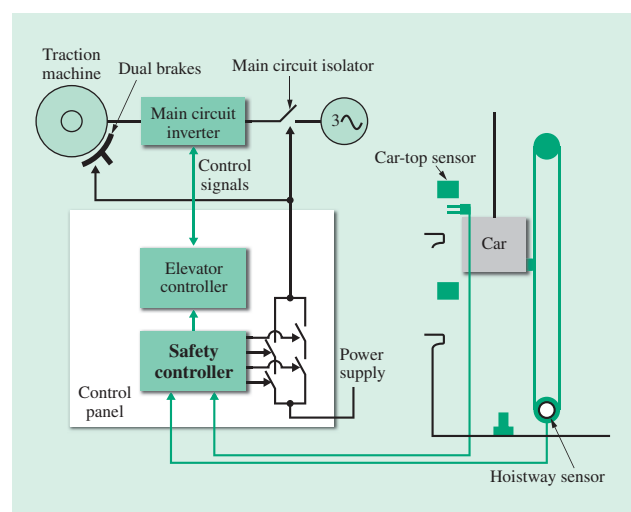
Traction machine

Dual brakes

Main circuit isolator

Main circuit inverter

3~

Control signals

Car-top sensor

Car

Elevator controller

Safety controller

Power supply

Control panel

Hoistway sensor